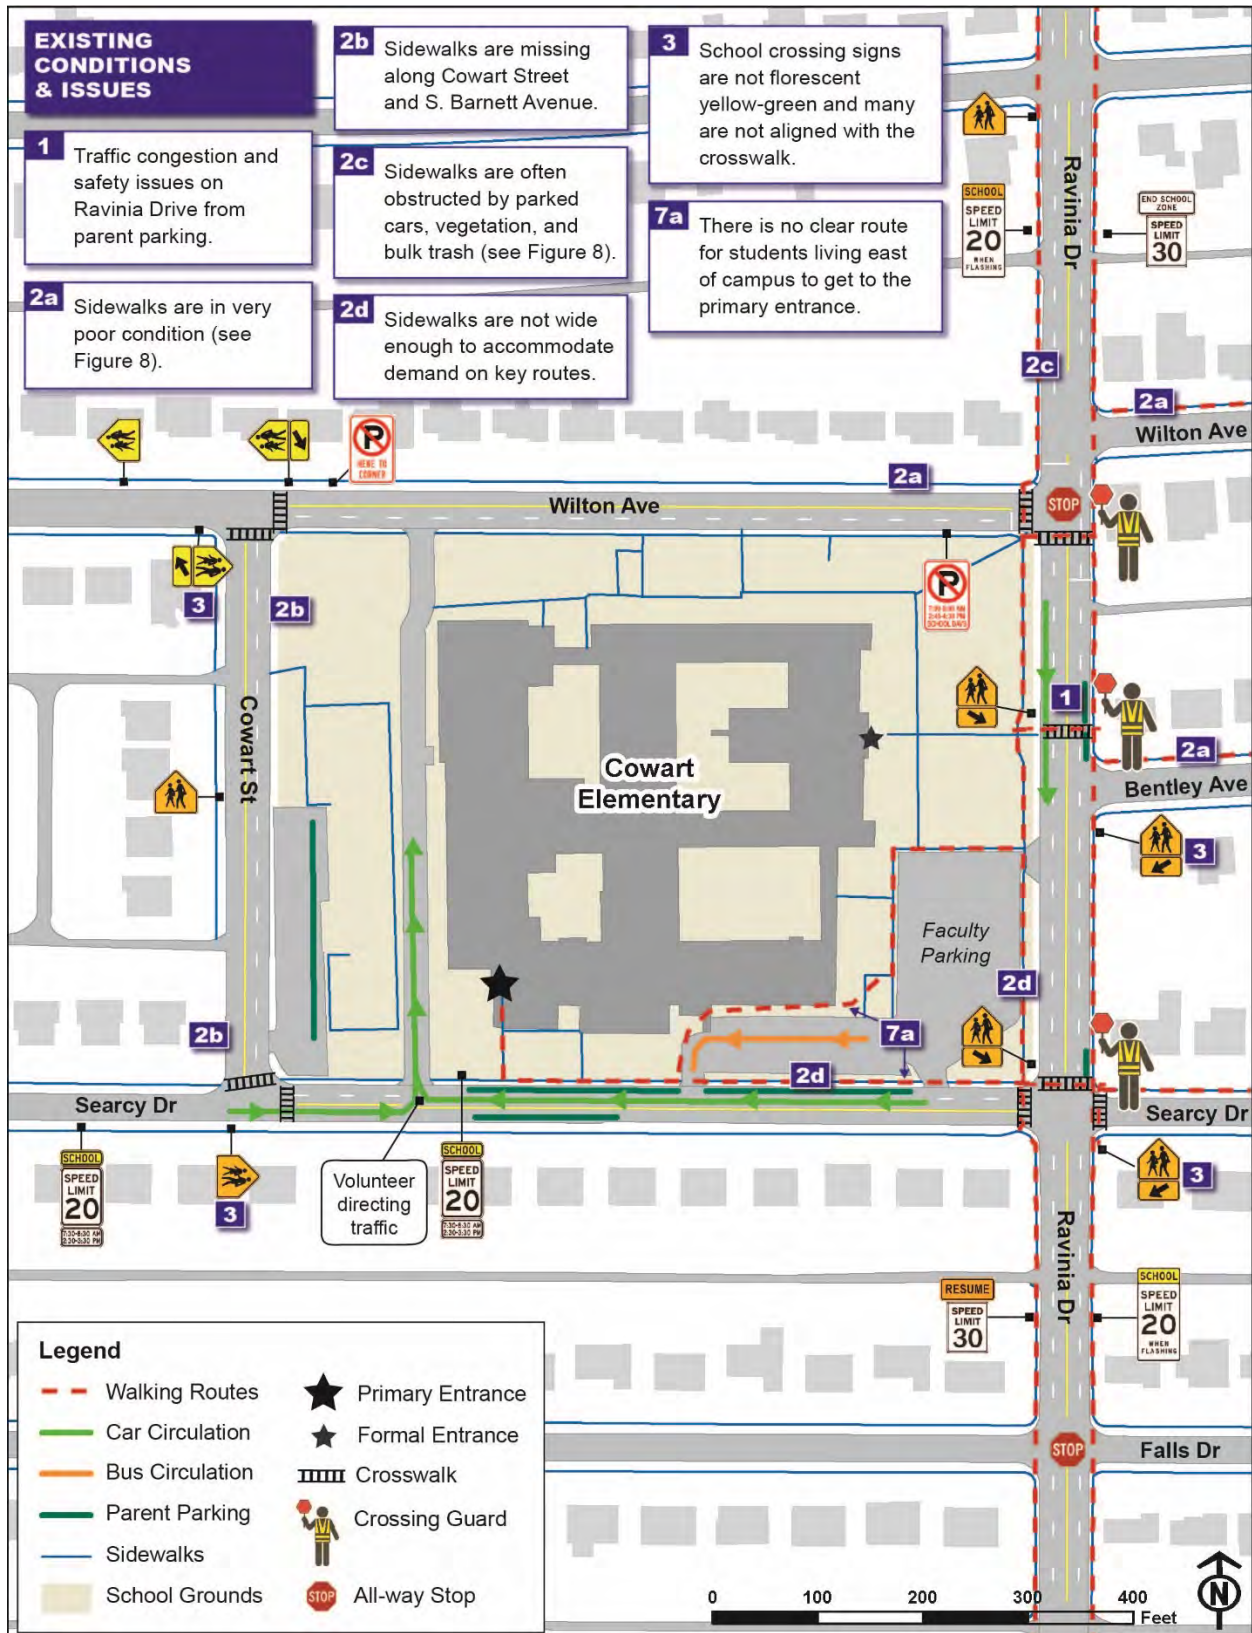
EXISTING CONDITIONS & ISSUES

1 Traffic congestion and safety issues on Ravinia Drive from parent parking.

2a Sidewalks are in very poor condition (see Figure 8).

2b Sidewalks are missing along Cowart Street and S. Barnett Avenue.

2c Sidewalks are often obstructed by parked cars, vegetation, and bulk trash (see Figure 8).

2d Sidewalks are not wide enough to accommodate demand on key routes.

3 School crossing signs are not florescent yellow-green and many are not aligned with the crosswalk.

7a There is no clear route for students living east of campus to get to the primary entrance.

SCHOOL SPEED LIMIT 20 WHEN FLASHING

END SCHOOL ZONE SPEED LIMIT 30

Ravinia Dr

2c

2a

Wilton Ave

HERE TO CORNER

2a

Wilton Ave

STOP

3

2b

7:30-8:00 AM 2:45-4:30 PM SCHOOL DAYS

1

2a

Bentley Ave

Cowart St

Cowart Elementary

3

Faculty Parking

2d

2b

7a

2d

Searcy Dr

Searcy Dr

SCHOOL SPEED LIMIT 20 7:30-8:00 AM 2:30-3:30 PM

3

Volunteer directing traffic

SCHOOL SPEED LIMIT 20 7:30-8:30 AM 2:30-3:30 PM

3

RESUME SPEED LIMIT 30

Ravinia Dr

SCHOOL SPEED LIMIT 20 WHEN FLASHING

STOP

Falls Dr

Legend
Walking Routes
Car Circulation
Bus Circulation
Parent Parking
Sidewalks
School Grounds
Primary Entrance
Formal Entrance
Crosswalk
Crossing Guard
STOP All-way Stop

0 100 200 300 400 Feet

N